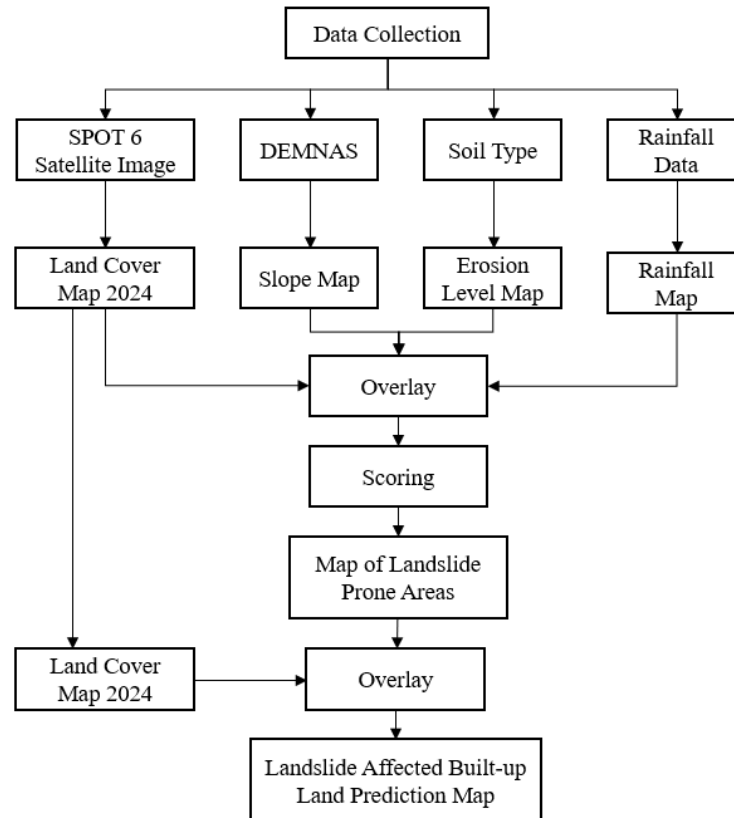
Data Collection

SPOT 6 Satellite Image

DEMNAS

Soil Type

Rainfall Data

Land Cover Map 2024

Slope Map

Erosion Level Map

Rainfall Map

Overlay

Scoring

Map of Landslide Prone Areas

Land Cover Map 2024

Overlay

Landslide Affected Built-up Land Prediction Map